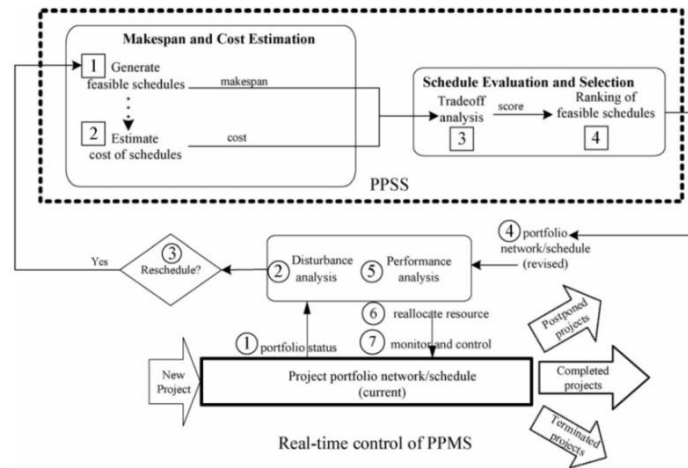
Makespan and Cost Estimation

1 Generate feasible schedules

makespan

2 Estimate cost of schedules

cost

Schedule Evaluation and Selection

Tradeoff analysis

3

score

Ranking of feasible schedules

4

PPSS

4 portfolio network/schedule (revised)

Yes

3 Reschedule?

2 Disturbance analysis

5 Performance analysis

6 reallocate resource

1 portfolio status

7 monitor and control

Postponed projects

New Project

Project portfolio network/schedule (current)

Completed projects

Terminated projects

Real-time control of PPMS